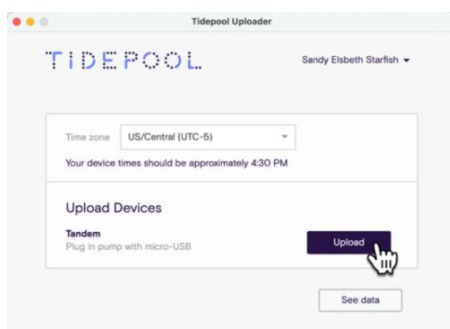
Tidepool Uploader

TIDEPOOL

Sandy Elsbeth Starfish

Time zone US/Central (UTC-5)

Your device times should be approximately 4:30 PM

Upload Devices

Tandem
Plug in pump with micro-USB

Upload

See data